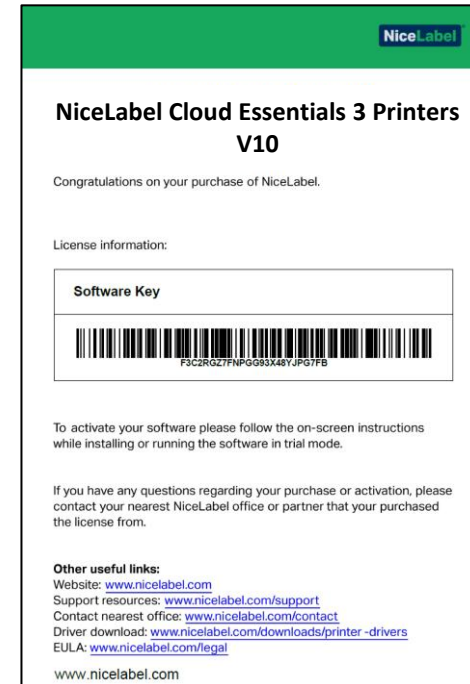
NiceLabel

NiceLabel Cloud Essentials 3 Printers V10

Congratulations on your purchase of NiceLabel.

License information:

Software Key

F3C2RGZ7FNPGG93X48YJPG7FB

To activate your software please follow the on-screen instructions while installing or running the software in trial mode.

If you have any questions regarding your purchase or activation, please contact your nearest NiceLabel office or partner that your purchased the license from.

Other useful links:
Website: www.nicelabel.com
Support resources: www.nicelabel.com/support
Contact nearest office: www.nicelabel.com/contact
Driver download: www.nicelabel.com/downloads/printer -drivers
EULA: www.nicelabel.com/legal

www.nicelabel.com